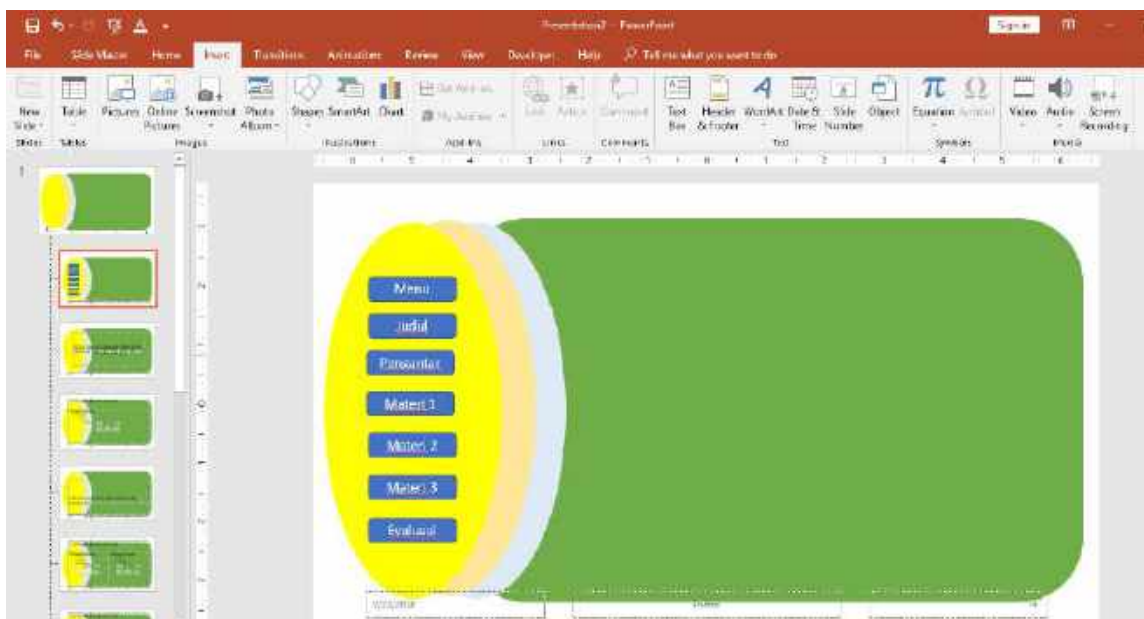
Presentation2 - PowerPoint

Sign in

File Slide Master Home Insert Transitions Animations Review View Developer Help Tell me what you want to do

New Slide Table Pictures Online Pictures Screenshot Photo Album Shapes SmartArt Chart Get Add-ins My Add-ins Link Action Comment Text Box Header & Footer WordArt Date & Time Slide Number Object Equation Symbol Video Audio Screen Recording

Slides Tables Images Illustrations Add-ins Links Comments Text Symbols Media

1

Menu

Judul

Pensantar

Materi 1

Materi 2

Materi 3

Evaluasi